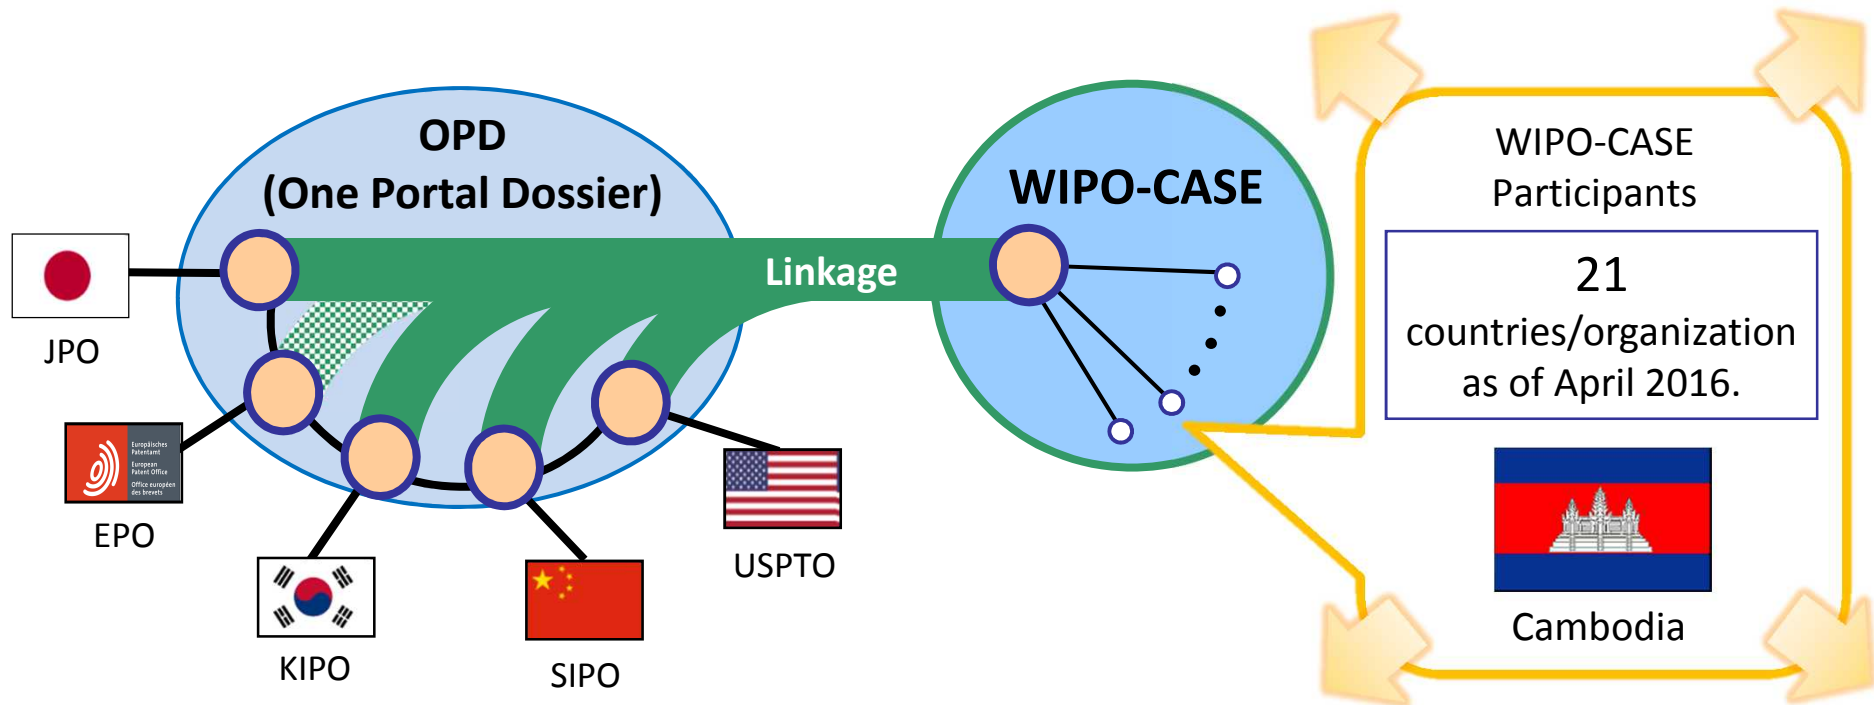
OPD
(One Portal Dossier)

Linkage

WIPO-CASE

JPO

Europäisches Patentamt
European Patent Office
Office européen des brevets

EPO

KIPO

SIPO

USPTO

WIPO-CASE
Participants

21
countries/organization
as of April 2016.

Cambodia